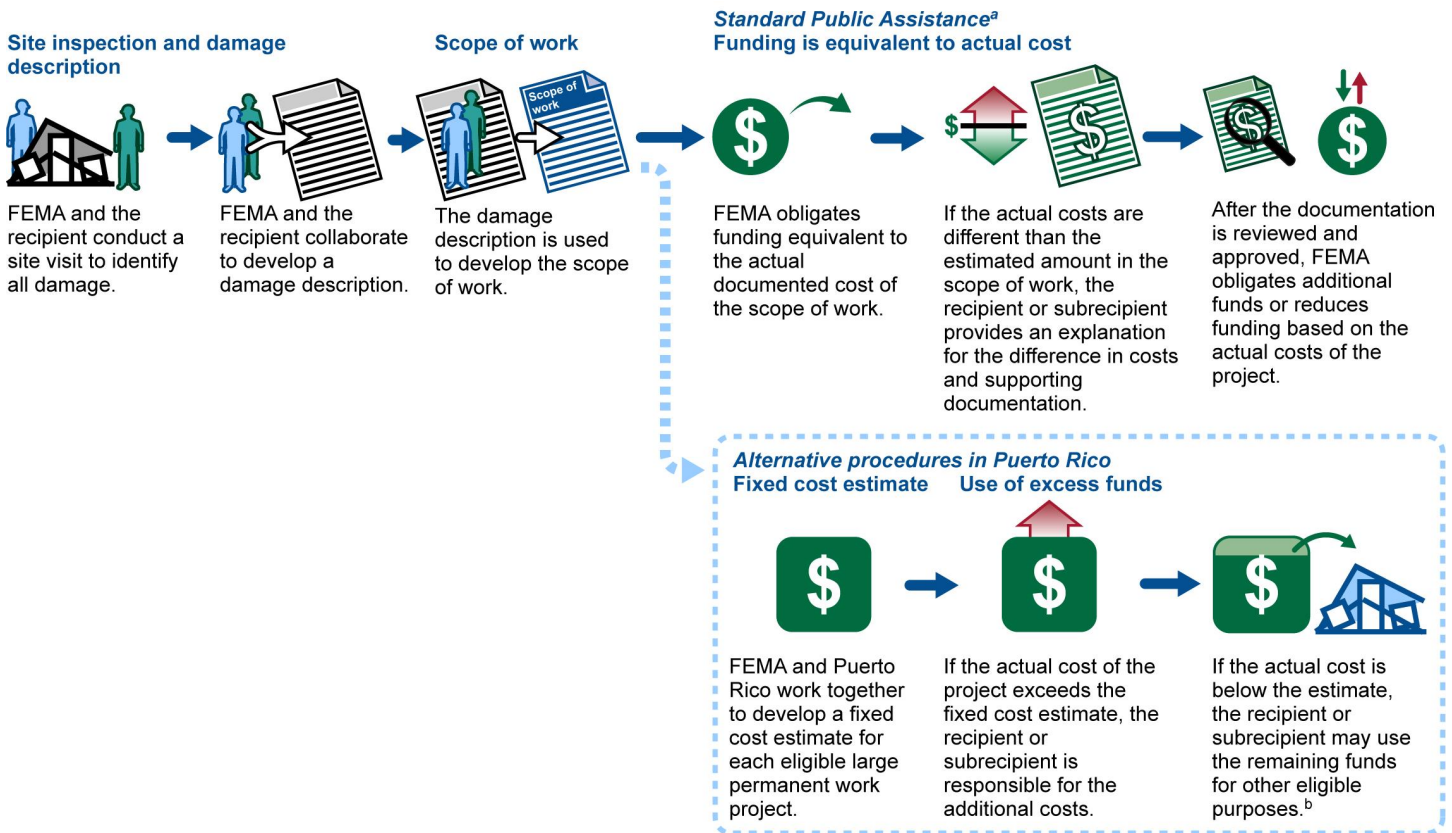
Site inspection and damage description

FEMA and the recipient conduct a site visit to identify all damage.

FEMA and the recipient collaborate to develop a damage description.

Scope of work

Scope of work

The damage description is used to develop the scope of work.

*Standard Public Assistance*$^a$
Funding is equivalent to actual cost

FEMA obligates funding equivalent to the actual documented cost of the scope of work.

If the actual costs are different than the estimated amount in the scope of work, the recipient or subrecipient provides an explanation for the difference in costs and supporting documentation.

After the documentation is reviewed and approved, FEMA obligates additional funds or reduces funding based on the actual costs of the project.

*Alternative procedures in Puerto Rico*
Fixed cost estimate

Use of excess funds

FEMA and Puerto Rico work together to develop a fixed cost estimate for each eligible large permanent work project.

If the actual cost of the project exceeds the fixed cost estimate, the recipient or subrecipient is responsible for the additional costs.

If the actual cost is below the estimate, the recipient or subrecipient may use the remaining funds for other eligible purposes.$^b$